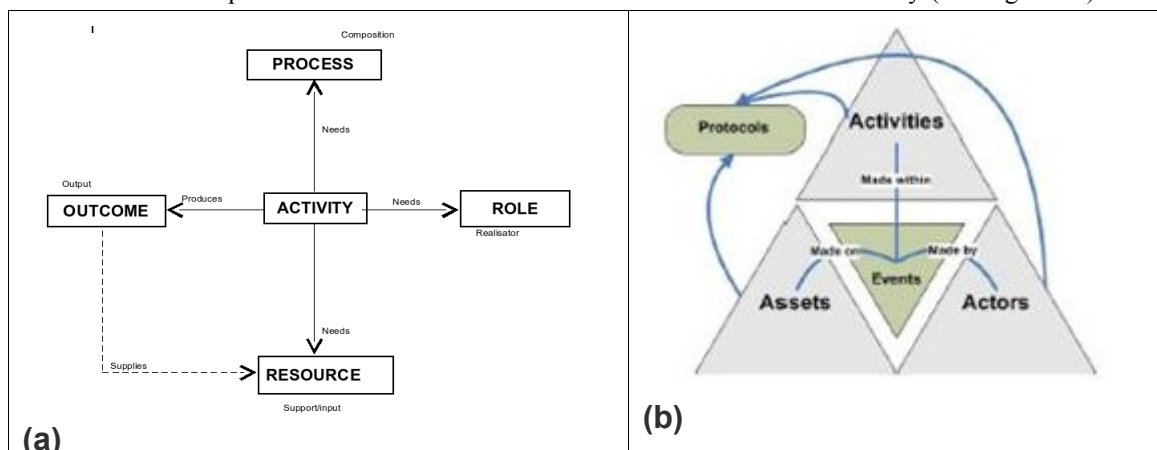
Composition

PROCESS

Needs

Output

Produces

OUTCOME

ACTIVITY

Needs

ROLE

Realisator

Needs

Supplies

RESOURCE

Support/input

(a)

Protocols

Activities

Made within

Made on

Made by

Events

Assets

Actors

(b)